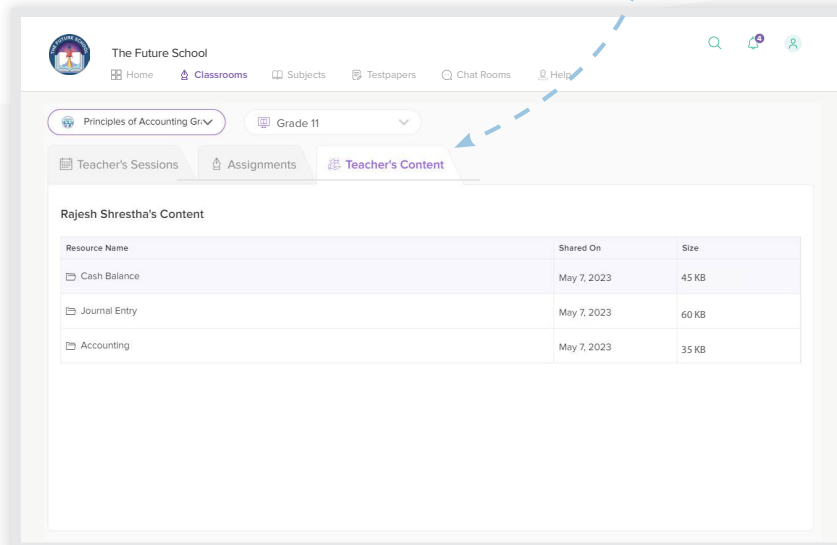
THE FUTURE SCHOOL

The Future School

Home Classrooms Subjects Testpapers Chat Rooms Help

4

Principles of Accounting Gr

Grade 11

Teacher's Sessions Assignments Teacher's Content

Rajesh Shrestha's Content

| Resource Name | Shared On | Size |
|---|---|---|
| Cash Balance | May 7, 2023 | 45 KB |
| Journal Entry | May 7, 2023 | 60 KB |
| Accounting | May 7, 2023 | 35 KB |